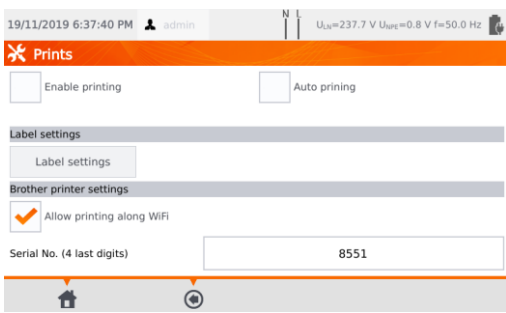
19/11/2019 6:37:40 PM admin N L $U_{LN}$=237.7 V $U_{NPE}$=0.8 V f=50.0 Hz

Prints

Enable printing

Auto prining

Label settings

Label settings

Brother printer settings

Allow printing along WiFi

Serial No. (4 last digits)

8551